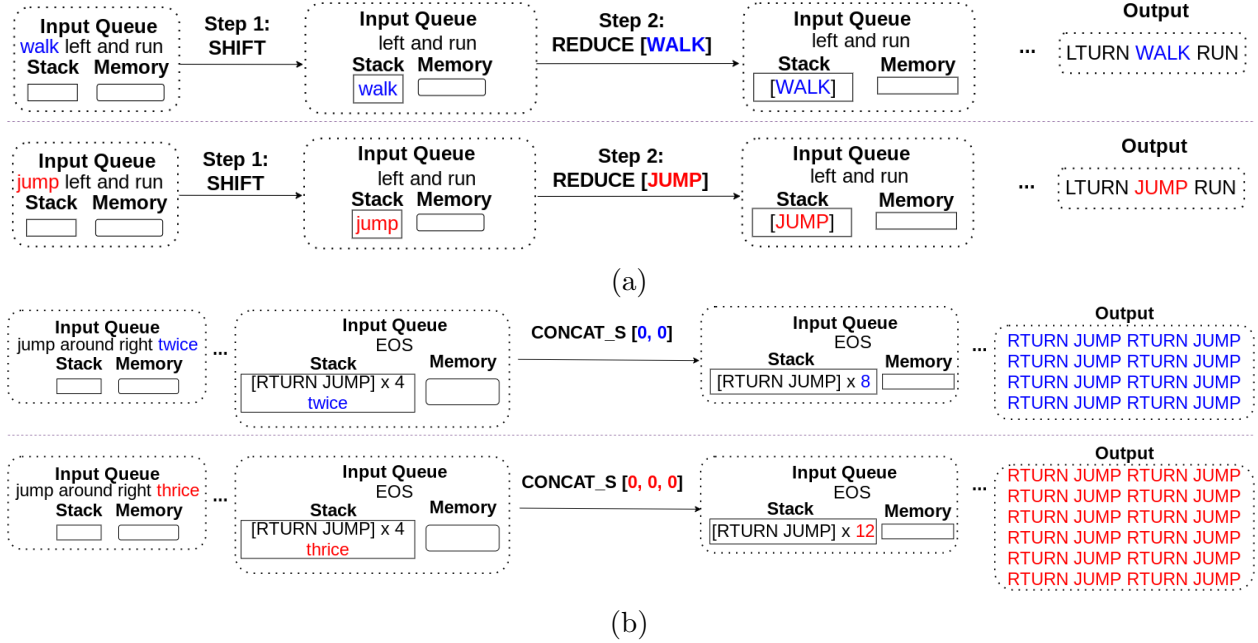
Input Queue
walk left and run
Stack Memory

Step 1:
SHIFT

Input Queue
left and run
Stack Memory
walk

Step 2:
REDUCE [WALK]

Input Queue
left and run
Stack Memory
[WALK]

...

Output
LTURN WALK RUN

Input Queue
jump left and run
Stack Memory

Step 1:
SHIFT

Input Queue
left and run
Stack Memory
jump

Step 2:
REDUCE [JUMP]

Input Queue
left and run
Stack Memory
[JUMP]

...

Output
LTURN JUMP RUN

(a)

Input Queue
jump around right twice
Stack Memory

...

Input Queue
EOS
Stack Memory
[RTURN JUMP] x 4
twice

CONCAT_S [0, 0]

Input Queue
EOS
Stack Memory
[RTURN JUMP] x 8

...

Output
RTURN JUMP RTURN JUMP
RTURN JUMP RTURN JUMP
RTURN JUMP RTURN JUMP
RTURN JUMP RTURN JUMP

Input Queue
jump around right thrice
Stack Memory

...

Input Queue
EOS
Stack Memory
[RTURN JUMP] x 4
thrice

CONCAT_S [0, 0, 0]

Input Queue
EOS
Stack Memory
[RTURN JUMP] x 12

...

Output
RTURN JUMP RTURN JUMP
RTURN JUMP RTURN JUMP
RTURN JUMP RTURN JUMP
RTURN JUMP RTURN JUMP
RTURN JUMP RTURN JUMP
RTURN JUMP RTURN JUMP

(b)